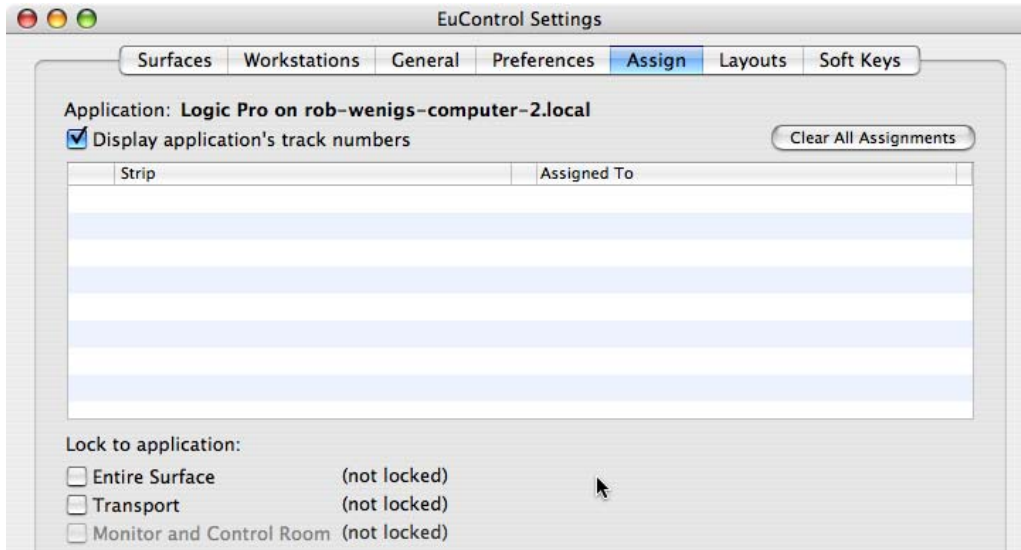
EuControl Settings

Surfaces | Workstations | General | Preferences | Assign | Layouts | Soft Keys

Application: Logic Pro on rob-wenigs-computer-2.local

Display application's track numbers

Clear All Assignments

| Strip | Assigned To |
|---|---|

Lock to application:

Entire Surface (not locked)

Transport (not locked)

Monitor and Control Room (not locked)